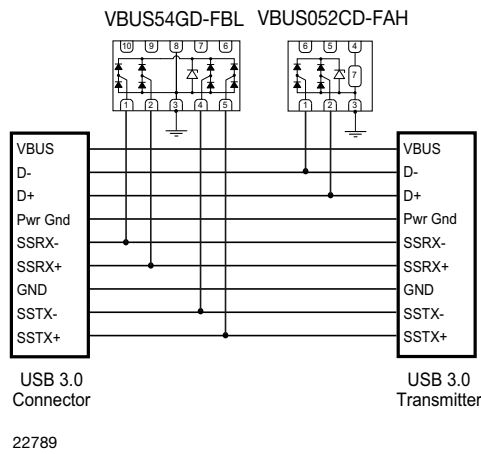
VBUS54GD-FBL VBUS052CD-FAH

10 9 8 7 6
1 2 3 4 5

6 5 4
7
1 2 3

VBUS
D-
D+
Pwr Gnd
SSRX-
SSRX+
GND
SSTX-
SSTX+

VBUS
D-
D+
Pwr Gnd
SSRX-
SSRX+
GND
SSTX-
SSTX+

USB 3.0
Connector

USB 3.0
Transmitter

22789